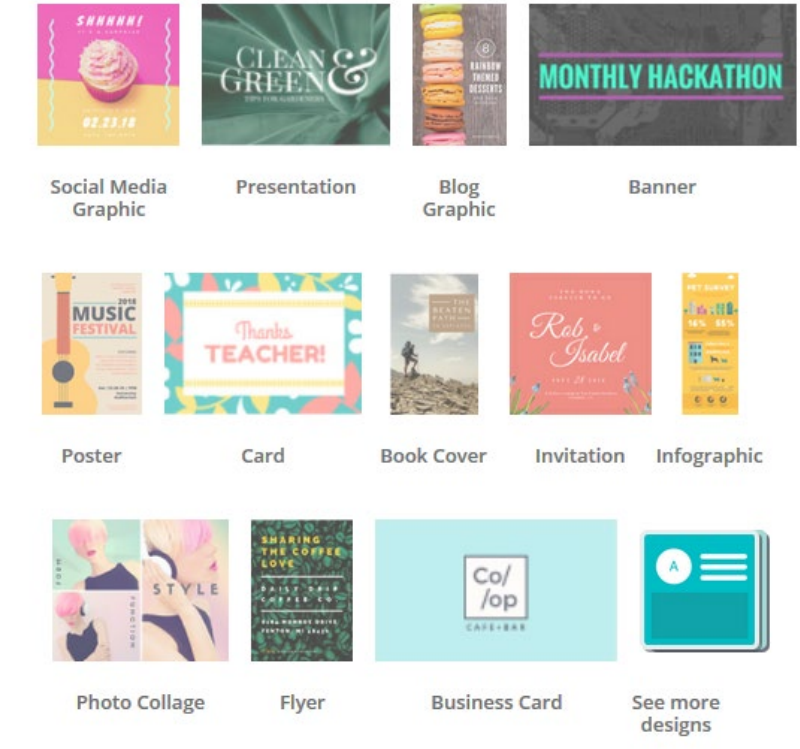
SHHHHH!

02.23.18

CLEAN & GREEN
TIPS FOR GARDENERS

8
RAINBOW THEMED DESSERTS

MONTHLY HACKATHON

Social Media Graphic

Presentation

Blog Graphic

Banner

2018
MUSIC FESTIVAL

Thanks TEACHER!

THE BEATEN PATH

Rob & Isabel

PET SURVEY
16%
55%

Poster

Card

Book Cover

Invitation

Infographic

STYLE

SHARING THE COFFEE LOVE

Co/
/op
CAFE+BAR

A

Photo Collage

Flyer

Business Card

See more designs